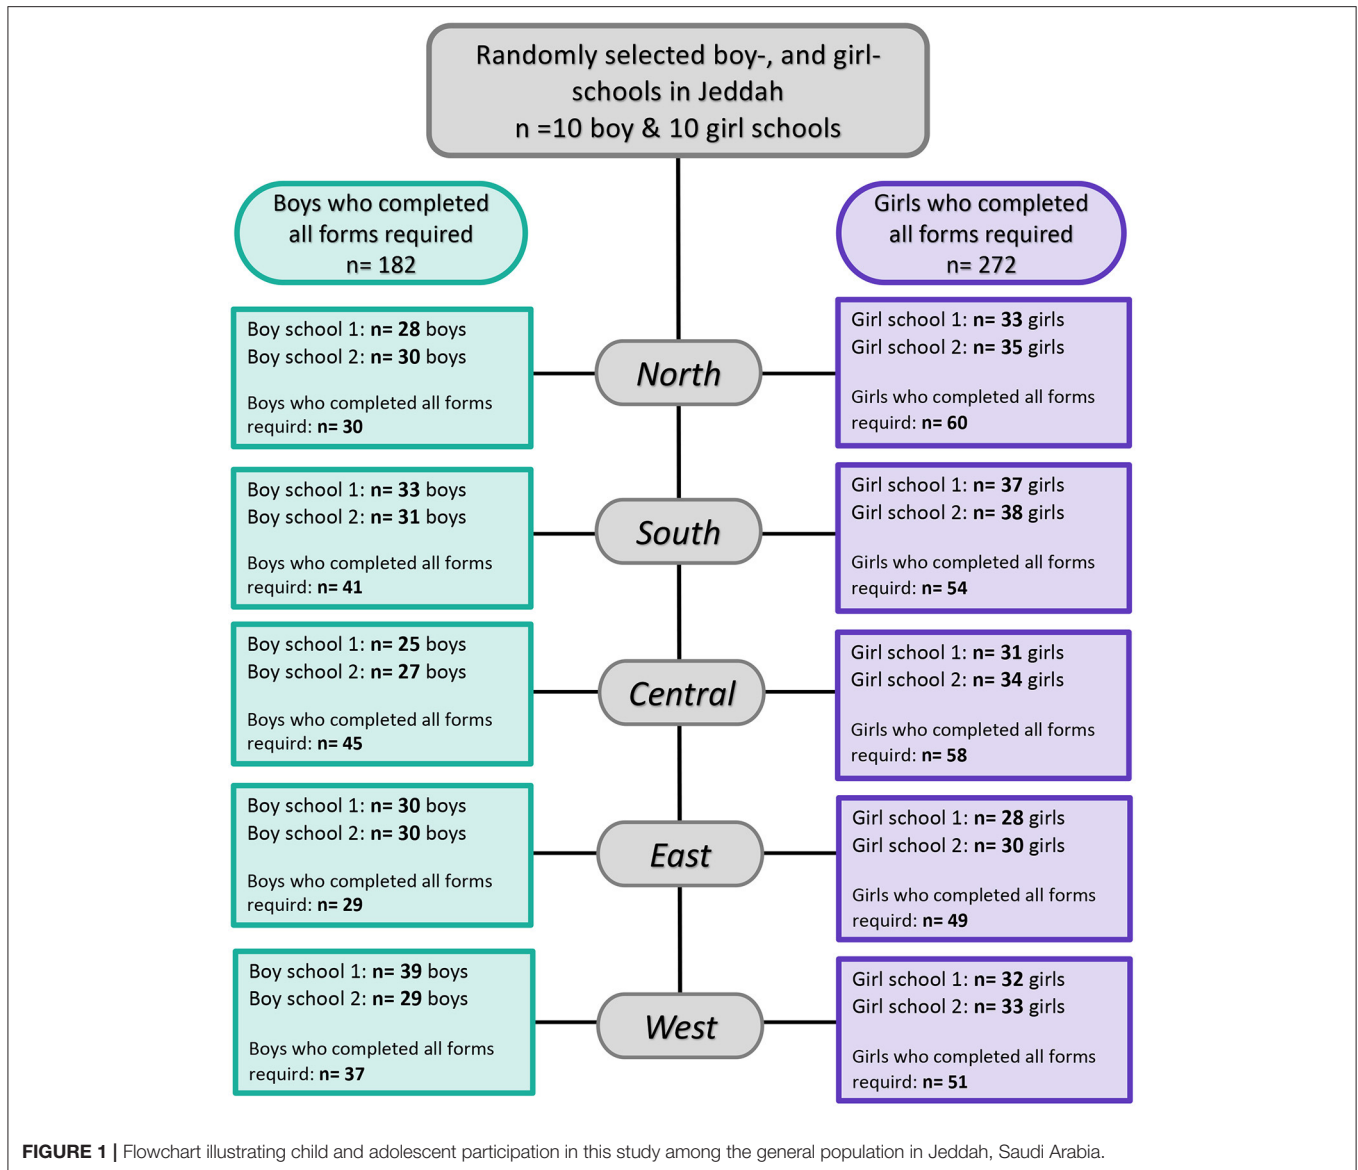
Randomly selected boy-, and girl-schools in Jeddah
n =10 boy & 10 girl schools

Boys who completed all forms required
n= 182

Girls who completed all forms required
n= 272

Boy school 1: **n= 28** boys
Boy school 2: **n= 30** boys

Boys who completed all forms requird: **n= 30**

North

Girl school 1: **n= 33** girls
Girl school 2: **n= 35** girls

Girls who completed all forms requird: **n= 60**

Boy school 1: **n= 33** boys
Boy school 2: **n= 31** boys

Boys who completed all forms requird: **n= 41**

South

Girl school 1: **n= 37** girls
Girl school 2: **n= 38** girls

Girls who completed all forms requird: **n= 54**

Boy school 1: **n= 25** boys
Boy school 2: **n= 27** boys

Boys who completed all forms requird: **n= 45**

Central

Girl school 1: **n= 31** girls
Girl school 2: **n= 34** girls

Girls who completed all forms requird: **n= 58**

Boy school 1: **n= 30** boys
Boy school 2: **n= 30** boys

Boys who completed all forms requird: **n= 29**

East

Girl school 1: **n= 28** girls
Girl school 2: **n= 30** girls

Girls who completed all forms requird: **n= 49**

Boy school 1: **n= 39** boys
Boy school 2: **n= 29** boys

Boys who completed all forms requird: **n= 37**

West

Girl school 1: **n= 32** girls
Girl school 2: **n= 33** girls

Girls who completed all forms requird: **n= 51**

**FIGURE 1 |** Flowchart illustrating child and adolescent participation in this study among the general population in Jeddah, Saudi Arabia.